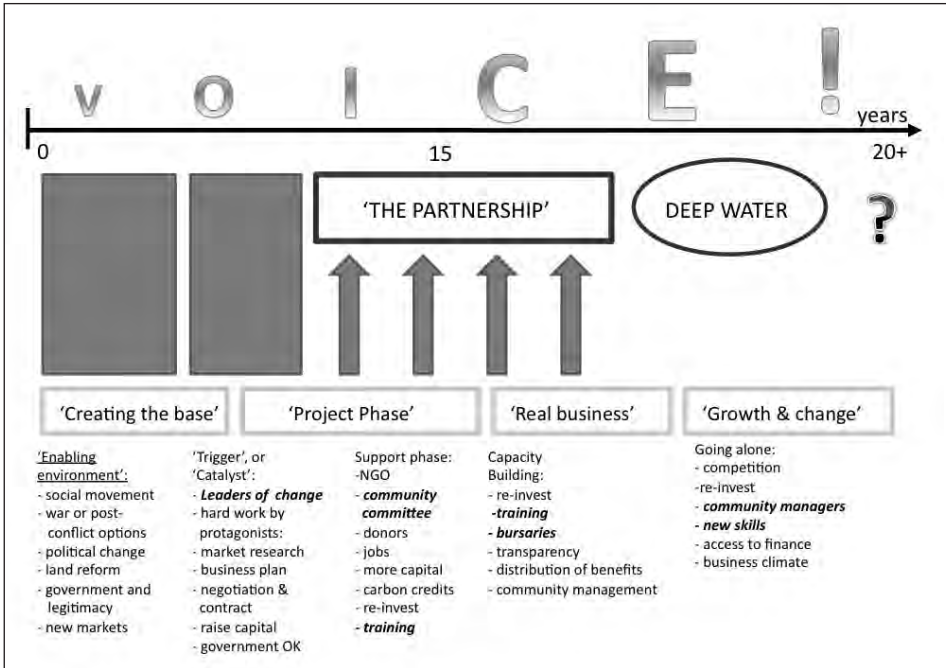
V O I C E !

years

0

15

20+

'THE PARTNERSHIP'

DEEP WATER

?

'Creating the base'

'Project Phase'

'Real business'

'Growth & change'

'Enabling environment':
- social movement
- war or post-conflict options
- political change
- land reform
- government and legitimacy
- new markets

'Trigger', or 'Catalyst':
- ***Leaders of change***
- hard work by protagonists:
- market research
- business plan
- negotiation & contract
- raise capital
- government OK

Support phase:
-NGO
- ***community committee***
- donors
- jobs
- more capital
- carbon credits
- re-invest
- ***training***

Capacity Building:
- re-invest
-***training***
- ***bursaries***
- transparency
- distribution of benefits
- community management

Going alone:
- competition
-re-invest
- ***community managers***
- ***new skills***
- access to finance
- business climate